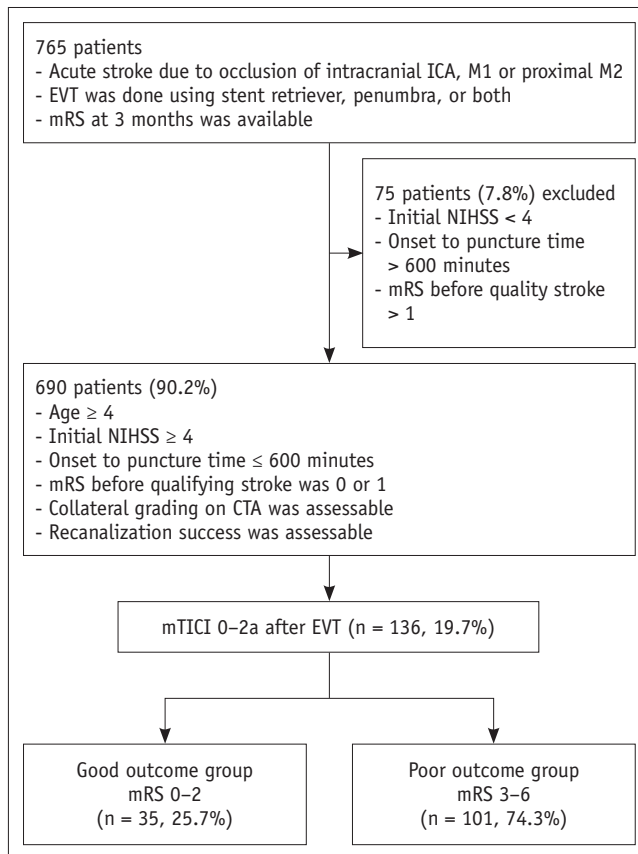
765 patients
- Acute stroke due to occlusion of intracranial ICA, M1 or proximal M2
- EVT was done using stent retriever, penumbra, or both
- mRS at 3 months was available

75 patients (7.8%) excluded
- Initial NIHSS < 4
- Onset to puncture time > 600 minutes
- mRS before quality stroke > 1

690 patients (90.2%)
- Age ≥ 4
- Initial NIHSS ≥ 4
- Onset to puncture time ≤ 600 minutes
- mRS before qualifying stroke was 0 or 1
- Collateral grading on CTA was assessable
- Recanalization success was assessable

mTICI 0–2a after EVT (n = 136, 19.7%)

Good outcome group
mRS 0–2
(n = 35, 25.7%)

Poor outcome group
mRS 3–6
(n = 101, 74.3%)